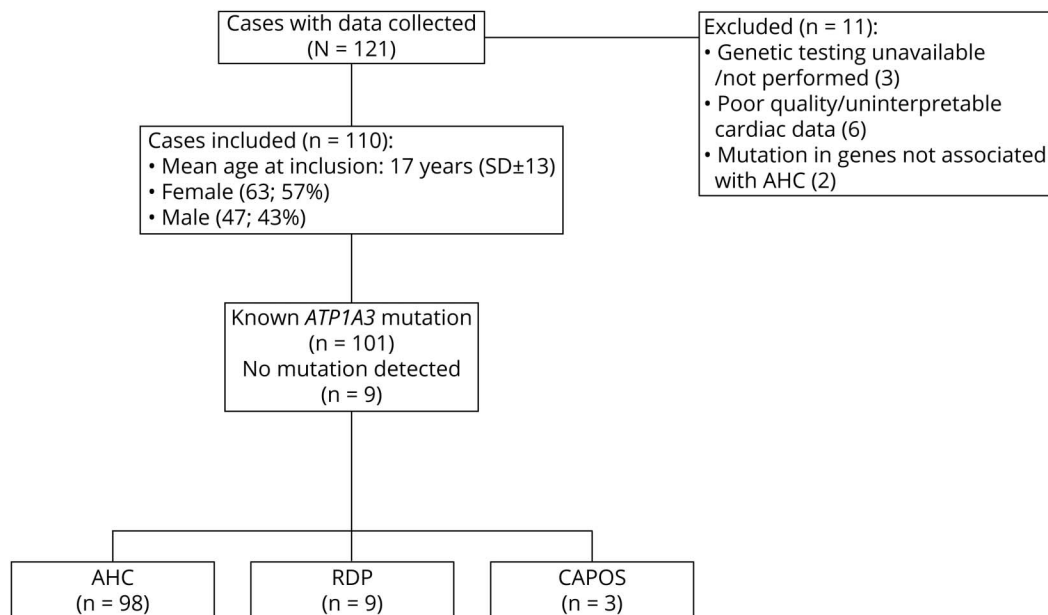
Cases with data collected
(N = 121)

Excluded (n = 11):
• Genetic testing unavailable /not performed (3)
• Poor quality/uninterpretable cardiac data (6)
• Mutation in genes not associated with AHC (2)

Cases included (n = 110):
• Mean age at inclusion: 17 years (SD±13)
• Female (63; 57%)
• Male (47; 43%)

Known *ATP1A3* mutation
(n = 101)
No mutation detected
(n = 9)

AHC
(n = 98)

RDP
(n = 9)

CAPOS
(n = 3)